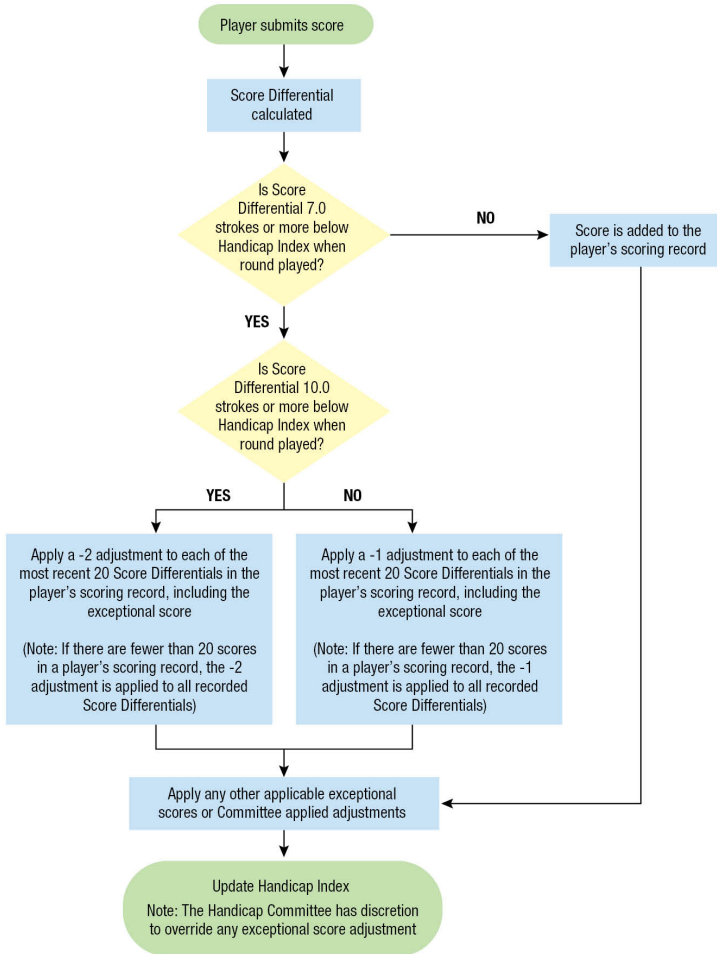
Player submits score

Score Differential calculated

Is Score Differential 7.0 strokes or more below Handicap Index when round played?

NO

Score is added to the player's scoring record

YES

Is Score Differential 10.0 strokes or more below Handicap Index when round played?

YES

NO

Apply a -2 adjustment to each of the most recent 20 Score Differentials in the player's scoring record, including the exceptional score

(Note: If there are fewer than 20 scores in a player's scoring record, the -2 adjustment is applied to all recorded Score Differentials)

Apply a -1 adjustment to each of the most recent 20 Score Differentials in the player's scoring record, including the exceptional score

(Note: If there are fewer than 20 scores in a player's scoring record, the -1 adjustment is applied to all recorded Score Differentials)

Apply any other applicable exceptional scores or Committee applied adjustments

Update Handicap Index
Note: The Handicap Committee has discretion to override any exceptional score adjustment